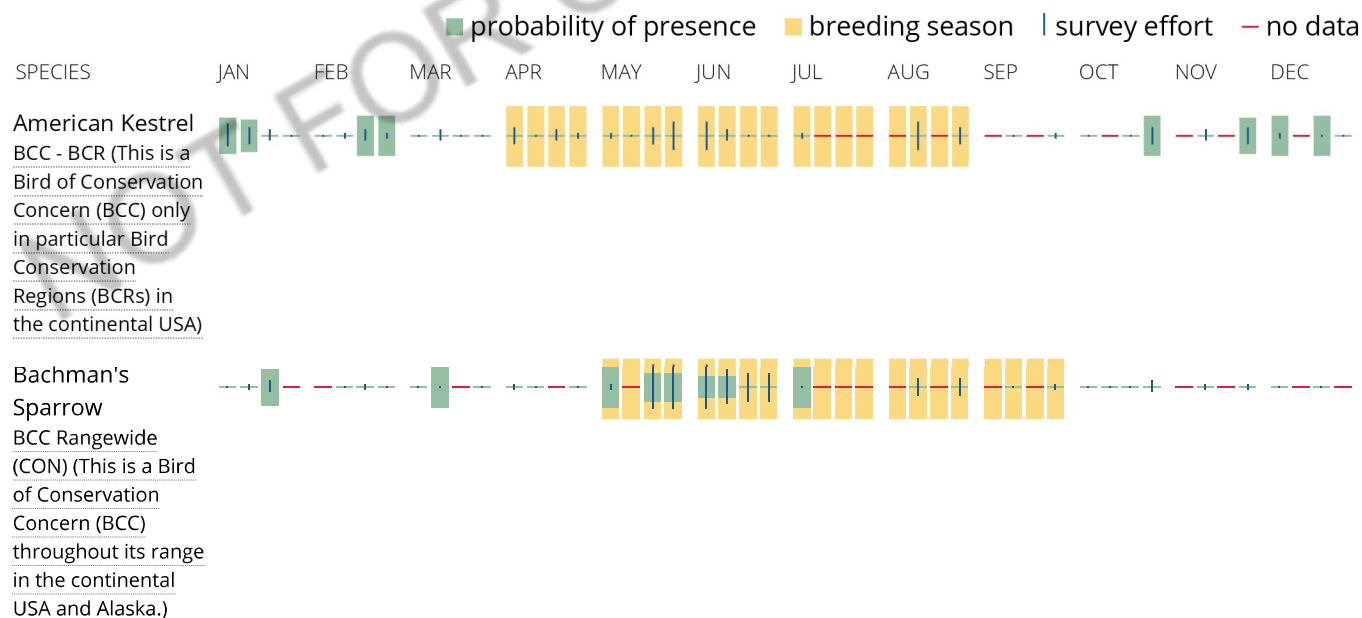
probability of presence breeding season survey effort no data

SPECIES JAN FEB MAR APR MAY JUN JUL AUG SEP OCT NOV DEC

American Kestrel
BCC - BCR (This is a Bird of Conservation Concern (BCC) only in particular Bird Conservation Regions (BCRs) in the continental USA)

Bachman's Sparrow
BCC Rangewide (CON) (This is a Bird of Conservation Concern (BCC) throughout its range in the continental USA and Alaska.)

NOT FOR C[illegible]